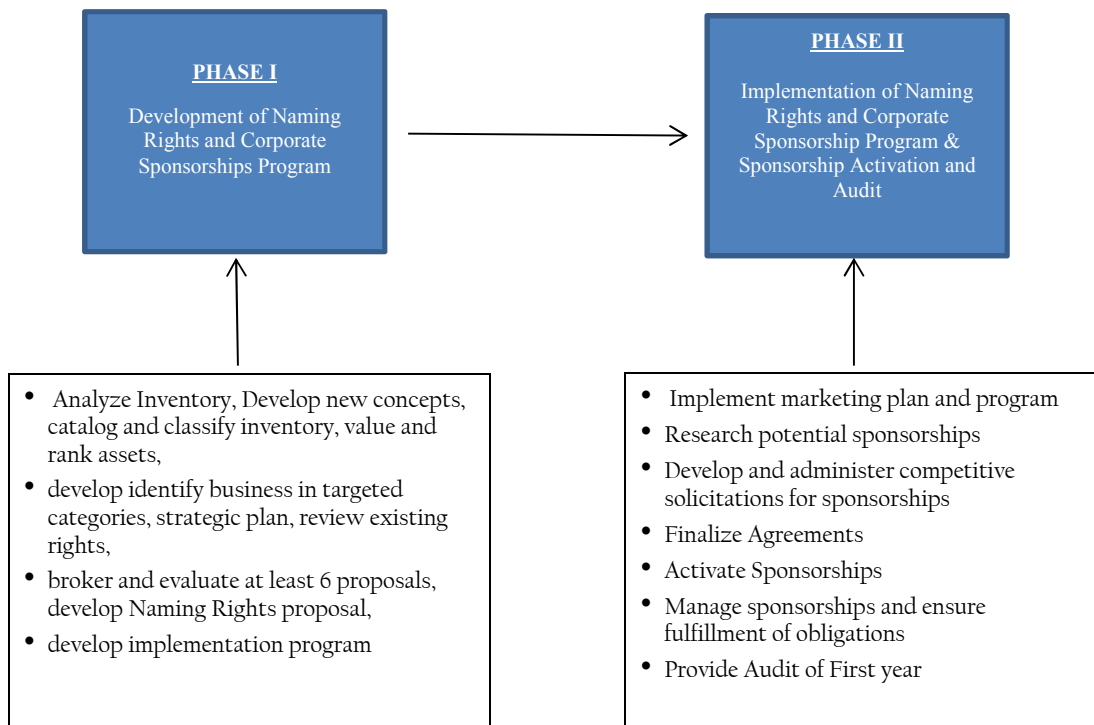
PHASE I

Development of Naming Rights and Corporate Sponsorships Program

PHASE II

Implementation of Naming Rights and Corporate Sponsorship Program & Sponsorship Activation and Audit

- Analyze Inventory, Develop new concepts, catalog and classify inventory, value and rank assets,
- develop identify business in targeted categories, strategic plan, review existing rights,
- broker and evaluate at least 6 proposals, develop Naming Rights proposal,
- develop implementation program

- Implement marketing plan and program
- Research potential sponsorships
- Develop and administer competitive solicitations for sponsorships
- Finalize Agreements
- Activate Sponsorships
- Manage sponsorships and ensure fulfillment of obligations
- Provide Audit of First year